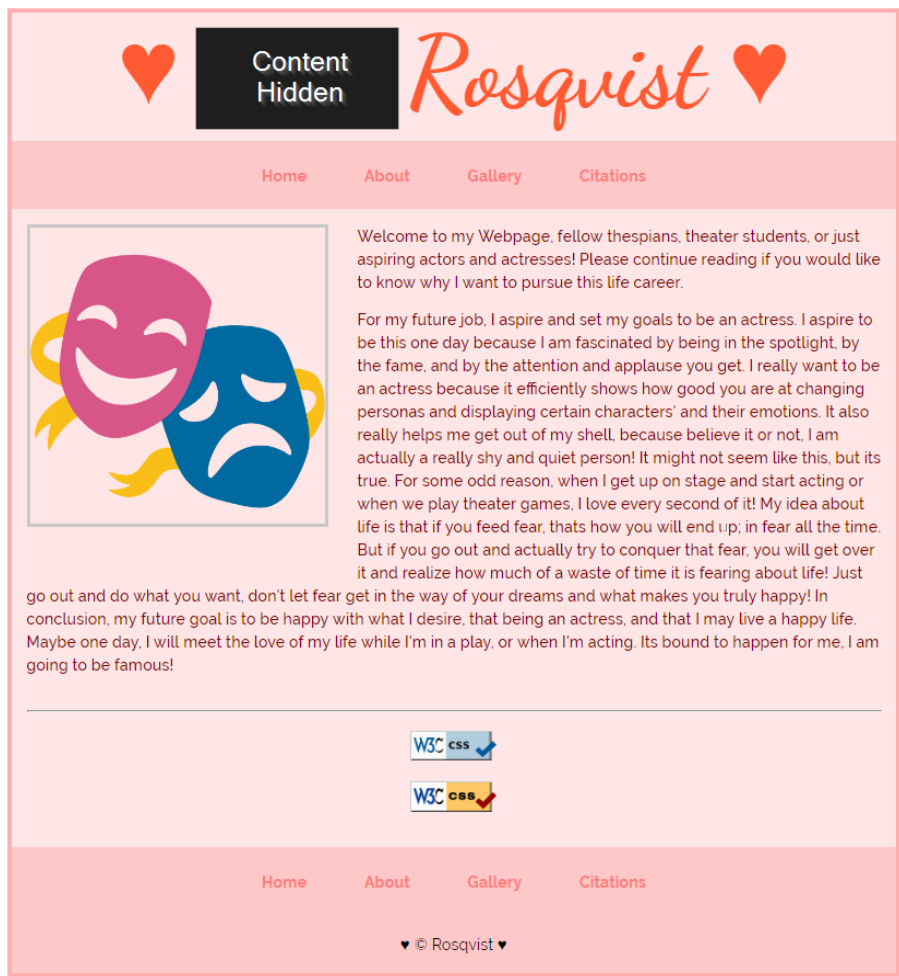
♥ Content Hidden Rosqvist ♥

Home About Gallery Citations

Welcome to my Webpage, fellow thespians, theater students, or just aspiring actors and actresses! Please continue reading if you would like to know why I want to pursue this life career.

For my future job, I aspire and set my goals to be an actress. I aspire to be this one day because I am fascinated by being in the spotlight, by the fame, and by the attention and applause you get. I really want to be an actress because it efficiently shows how good you are at changing personas and displaying certain characters' and their emotions. It also really helps me get out of my shell, because believe it or not, I am actually a really shy and quiet person! It might not seem like this, but its true. For some odd reason, when I get up on stage and start acting or when we play theater games, I love every second of it! My idea about life is that if you feed fear, thats how you will end up; in fear all the time. But if you go out and actually try to conquer that fear, you will get over it and realize how much of a waste of time it is fearing about life! Just go out and do what you want, don't let fear get in the way of your dreams and what makes you truly happy! In conclusion, my future goal is to be happy with what I desire, that being an actress, and that I may live a happy life. Maybe one day, I will meet the love of my life while I'm in a play, or when I'm acting. Its bound to happen for me, I am going to be famous!

W3C css

W3C css

Home About Gallery Citations

♥ © Rosqvist ♥